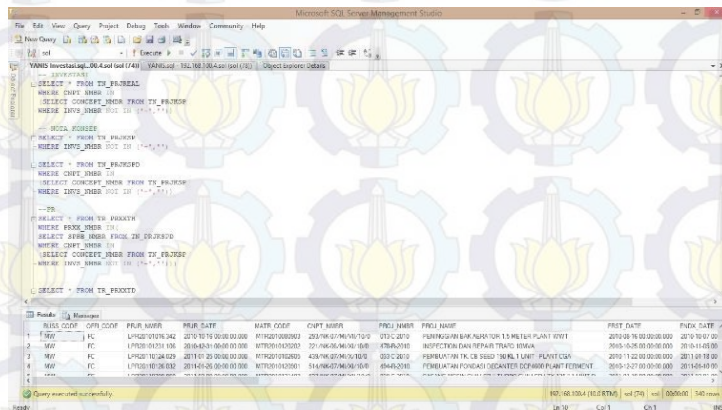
Microsoft SQL Server Management Studio

File Edit View Query Project Debug Tools Window Community Help

New Query

sol

Execute

YANIS Investasi.sql...00.4.sol (sol (74)) YANIS.sql 192.168.100.4.sol (sol (73)) Object Explorer Details

--INVESTASI
SELECT * FROM TH_PRJREAL
WHERE CNPT_NMBR IN
(SELECT CONCEPT_NMBR FROM TH_PRJKSP
WHERE INVS_NMBR NOT IN ('-','*'))

-- NOTA PUNNEB
SELECT * FROM TH_PRJKSP
WHERE INVS_NMBR NOT IN ('-','*')

SELECT * FROM TH_PRJKSPD
WHERE CNPT_NMBR IN
(SELECT CONCEPT_NMBR FROM TH_PRJKSP
WHERE INVS_NMBR NOT IN ('-','*'))

--PR
SELECT * FROM TH_PRKKTH
WHERE PRKK_NMBR IN
(SELECT SPRR_NMBR FROM TH_PRJKSPD
WHERE CNPT_NMBR IN
(SELECT CONCEPT_NMBR FROM TH_PRJKSP
WHERE INVS_NMBR NOT IN ('-','*')))

SELECT * FROM TH_PRKKTD

Results Messages

| | BUSS_CODE | OPRT_CODE | PRUR_NMBR | PRUR_DATE | MATR_CODE | CNPT_NMBR | PROJ_NMBR | PROJ_NAME | FRST_DATE | ENDX_DATE |
|---|---|---|---|---|---|---|---|---|---|---|
| 1 | MW | FC | LPR2010176342 | 2010-10-16 00:00:00.000 | MTR2010080903 | 293/NK/07/M6/10/10/0 | 013C/2010 | PENINGGIAN BAK AERATOR 1,5 METER PLANT IWWT | 2010-08-16 00:00:00.000 | 2010-10-07 00 |
| 2 | MW | FC | LPR2010231106 | 2010-03-31 00:00:00.000 | MTR2010032202 | 221/NK/06/M6/10/10/0 | 478AP/2010 | INSPECTION DAN REPAIR TRAFO MWA | 2010-03-25 00:00:00.000 | 2010-03-05 00 |
| 3 | MW | FC | LPR2010124029 | 2011-01-25 00:00:00.000 | MTR2010102605 | 439/NK/07/M6/10/10/0 | 053C/2010 | PEMBUATAN TK. CB SEED 150 KL 1 UNIT PLANT CSA | 2010-11-22 00:00:00.000 | 2011-01-18 00 |
| 4 | MW | FC | LPR2010126032 | 2011-01-26 00:00:00.000 | MTR2010120501 | 514/NK/07/M6/10/10/0 | 494AP/2010 | PEMBUATAN PONDASI DECANTER DCF8600 PLANT FERMENT | 2010-12-27 00:00:00.000 | 2011-01-10 00 |

Query executed successfully.

192.168.100.4 (10.0 RTM) sol (74) sol 00:00:00 340 rows

Ready Ln 30 Col 1 Ch 1 INS